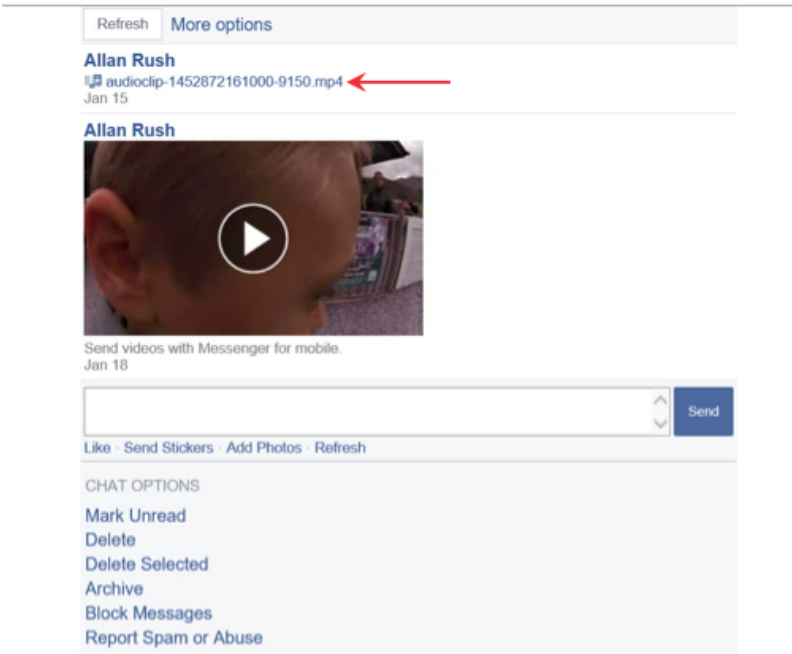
Refresh More options

Allan Rush
audioclip-1452872161000-9150.mp4
Jan 15

Allan Rush

Send videos with Messenger for mobile.
Jan 18

Send

Like · Send Stickers · Add Photos · Refresh

CHAT OPTIONS
Mark Unread
Delete
Delete Selected
Archive
Block Messages
Report Spam or Abuse